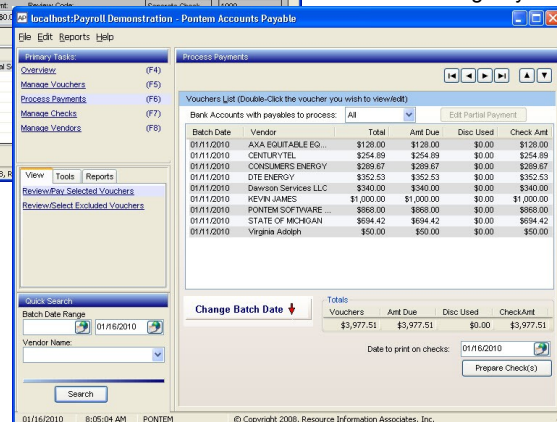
localhost:Payroll Demonstration - Pontem Accounts Payable

File Edit Reports Help

Primary Tasks:
Overview (F4)
Manage Vouchers (F5)
Process Payments (F6)
Manage Checks (F7)
Manage Vendors (F8)

View Tools Reports
Review/Pay Selected Vouchers
Review/Select Excluded Vouchers

Quick Search
Batch Date Range
01/16/2010
Vendor Name:
Search

Process Payments

Vouchers List (Double-Click the voucher you wish to view/edit)
Bank Accounts with payables to process: All
Edit Partial Payment

| Batch Date | Vendor | Total | Amt Due | Disc Used | Check Amt |
|---|---|---|---|---|---|
| 01/11/2010 | AXA EQUITABLE EQ... | \$128.00 | \$128.00 | \$0.00 | \$128.00 |
| 01/11/2010 | CENTURYTEL | \$254.89 | \$254.89 | \$0.00 | \$254.89 |
| 01/11/2010 | CONSUMERS ENERGY | \$289.67 | \$289.67 | \$0.00 | \$289.67 |
| 01/11/2010 | DTE ENERGY | \$352.53 | \$352.53 | \$0.00 | \$352.53 |
| 01/11/2010 | Dawson Services LLC | \$340.00 | \$340.00 | \$0.00 | \$340.00 |
| 01/11/2010 | KEVIN JAMES | \$1,000.00 | \$1,000.00 | \$0.00 | \$1,000.00 |
| 01/11/2010 | PONTEM SOFTWARE ... | \$868.00 | \$868.00 | \$0.00 | \$868.00 |
| 01/11/2010 | STATE OF MICHIGAN | \$694.42 | \$694.42 | \$0.00 | \$694.42 |
| 01/11/2010 | Virginia Adolph | \$50.00 | \$50.00 | \$0.00 | \$50.00 |

Change Batch Date

Totals
| Vouchers | Amt Due | Disc Used | CheckAmt |
|---|---|---|---|
| \$3,977.51 | \$3,977.51 | \$0.00 | \$3,977.51 |

Date to print on checks: 01/16/2010
Prepare Check(s)

01/16/2010 8:05:04 AM PONTEM © Copyright 2008, Resource Information Associates, Inc.